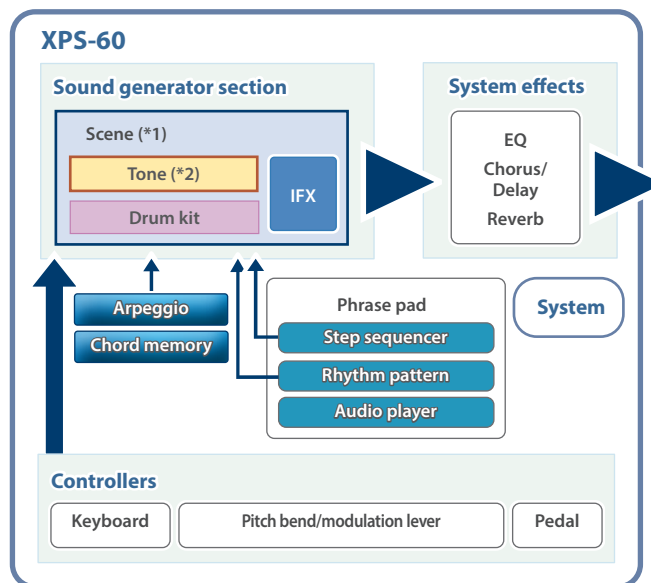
XPS-60

Sound generator section

Scene (*1)

Tone (*2)

Drum kit

IFX

System effects

EQ

Chorus/ Delay

Reverb

Arpeggio

Chord memory

Phrase pad

Step sequencer

Rhythm pattern

Audio player

System

Controllers

Keyboard

Pitch bend/modulation lever

Pedal